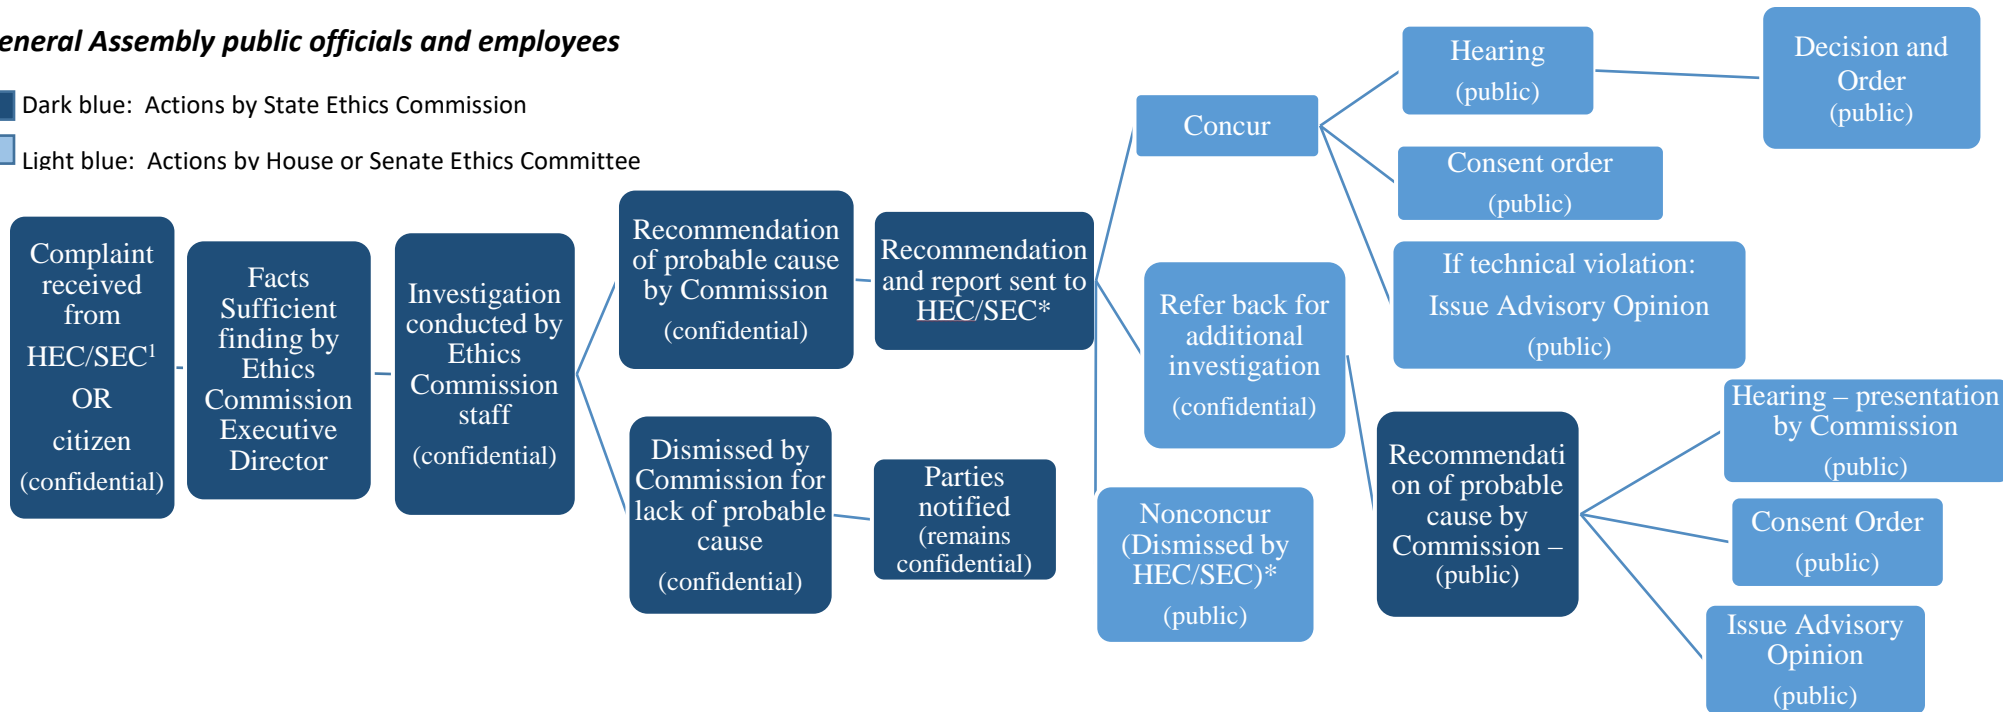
eneral Assembly public officials and employees

Dark blue: Actions by State Ethics Commission

Light blue: Actions by House or Senate Ethics Committee

Complaint received from HEC/SEC$^1$ OR citizen (confidential)

Facts Sufficient finding by Ethics Commission Executive Director

Investigation conducted by Ethics Commission staff (confidential)

Recommendation of probable cause by Commission (confidential)

Dismissed by Commission for lack of probable cause (confidential)

Recommendation and report sent to HEC/SEC*

Parties notified (remains confidential)

Concur

Refer back for additional investigation (confidential)

Nonconcur (Dismissed by HEC/SEC)* (public)

Hearing (public)

Consent order (public)

If technical violation: Issue Advisory Opinion (public)

Decision and Order (public)

Recommendation of probable cause by Commission – (public)

Hearing – presentation by Commission (public)

Consent Order (public)

Issue Advisory Opinion (public)